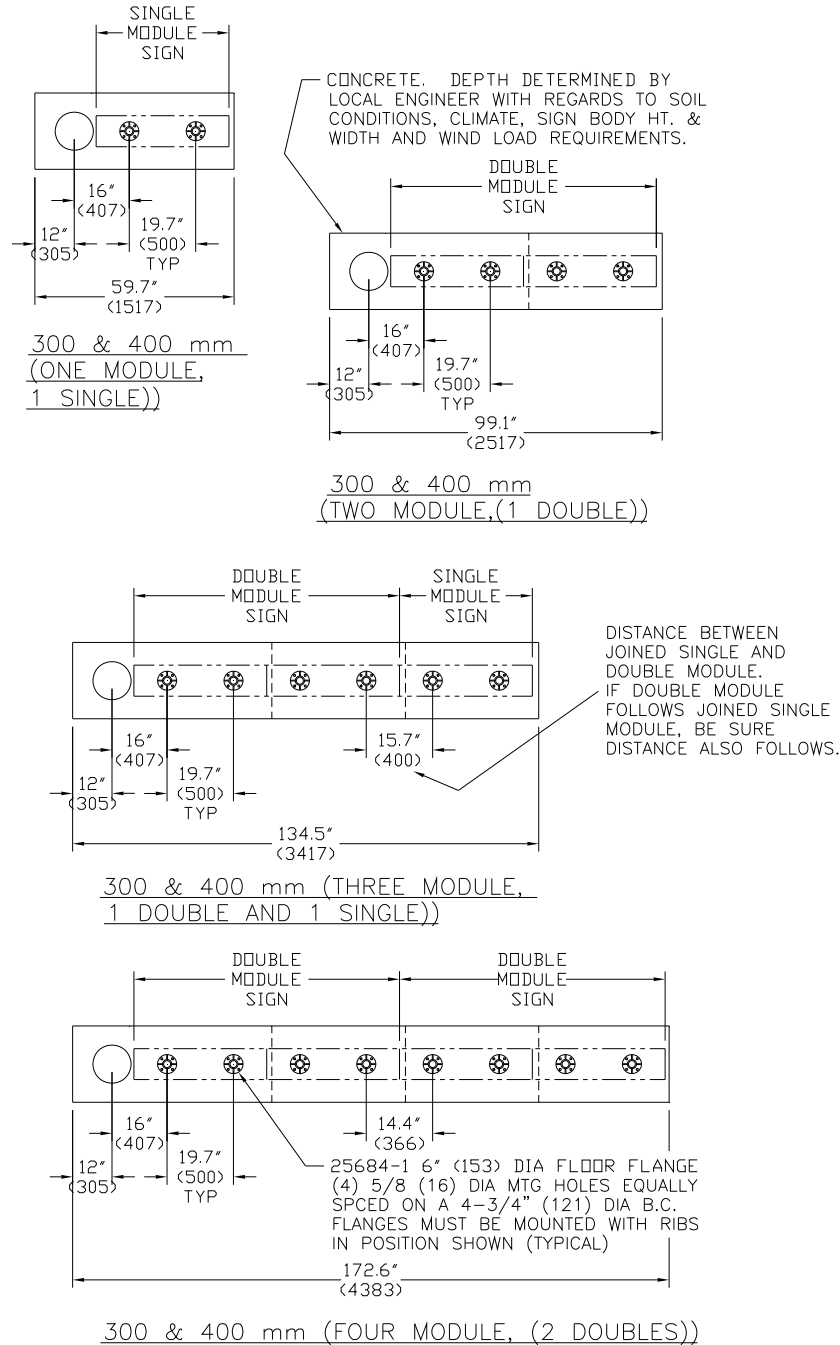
SINGLE
MODULE
SIGN

16"
(407)
12"
(305)
19.7"
(500)
TYP
59.7"
(1517)

300 & 400 mm
(ONE MODULE,
1 SINGLE))

CONCRETE. DEPTH DETERMINED BY LOCAL ENGINEER WITH REGARDS TO SOIL CONDITIONS, CLIMATE, SIGN BODY HT. & WIDTH AND WIND LOAD REQUIREMENTS.

DOUBLE
MODULE
SIGN

16"
(407)
12"
(305)
19.7"
(500)
TYP
99.1"
(2517)

300 & 400 mm
(TWO MODULE,(1 DOUBLE))

DOUBLE
MODULE
SIGN

SINGLE
MODULE
SIGN

DISTANCE BETWEEN JOINED SINGLE AND DOUBLE MODULE. IF DOUBLE MODULE FOLLOWS JOINED SINGLE MODULE, BE SURE DISTANCE ALSO FOLLOWS.

16"
(407)
15.7"
(400)
12"
(305)
19.7"
(500)
TYP
134.5"
(3417)

300 & 400 mm (THREE MODULE,
1 DOUBLE AND 1 SINGLE))

DOUBLE
MODULE
SIGN

DOUBLE
MODULE
SIGN

16"
(407)
14.4"
(366)
12"
(305)
19.7"
(500)
TYP

25684-1 6" (153) DIA FLOOR FLANGE (4) 5/8 (16) DIA MTG HOLES EQUALLY SPCED ON A 4-3/4" (121) DIA B.C. FLANGES MUST BE MOUNTED WITH RIBS IN POSITION SHOWN (TYPICAL)

172.6"
(4383)

300 & 400 mm (FOUR MODULE, (2 DOUBLES))